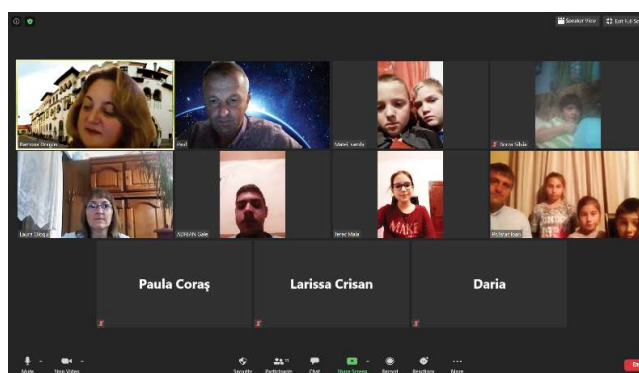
Speaker View
Exit Full Screen

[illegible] Dragan
Aurel
Matei Ivanda
Ilona Sibiu
Laura Olosu
NORVIN Gale
Ionel Maia
Pelzman Ioan

Paula Coraș
Larissa Crisan
Daria

Mute
Stop Video
Security
Participants
Chat
Share Screen
Record
Reactions
More
End